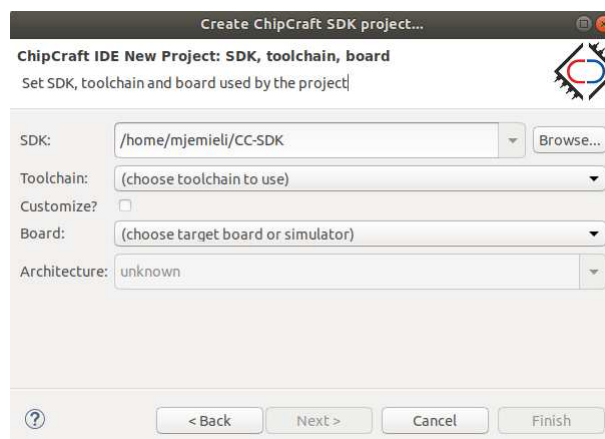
Create ChipCraft SDK project...

ChipCraft IDE New Project: SDK, toolchain, board
Set SDK, toolchain and board used by the project

SDK: /home/mjemieli/CC-SDK Browse...
Toolchain: (choose toolchain to use)
Customize?
Board: (choose target board or simulator)
Architecture: unknown

?
< Back Next > Cancel Finish